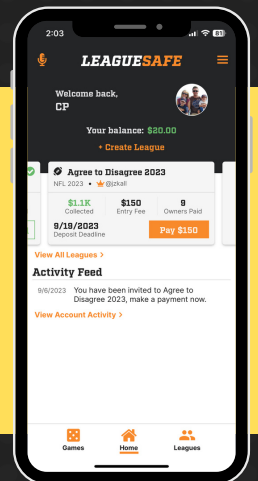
2:03

81

LEAGUESAFE

Welcome back, CP

Your balance: $20.00

+ Create League

Agree to Disagree 2023

NFL 2023 • @jzkall

$1.1K Collected

$150 Entry Fee

9 Owners Paid

9/19/2023 Deposit Deadline

Pay $150

View All Leagues >

Activity Feed

9/6/2023 You have been invited to Agree to Disagree 2023, make a payment now.

View Account Activity >

Games

Home

Leagues